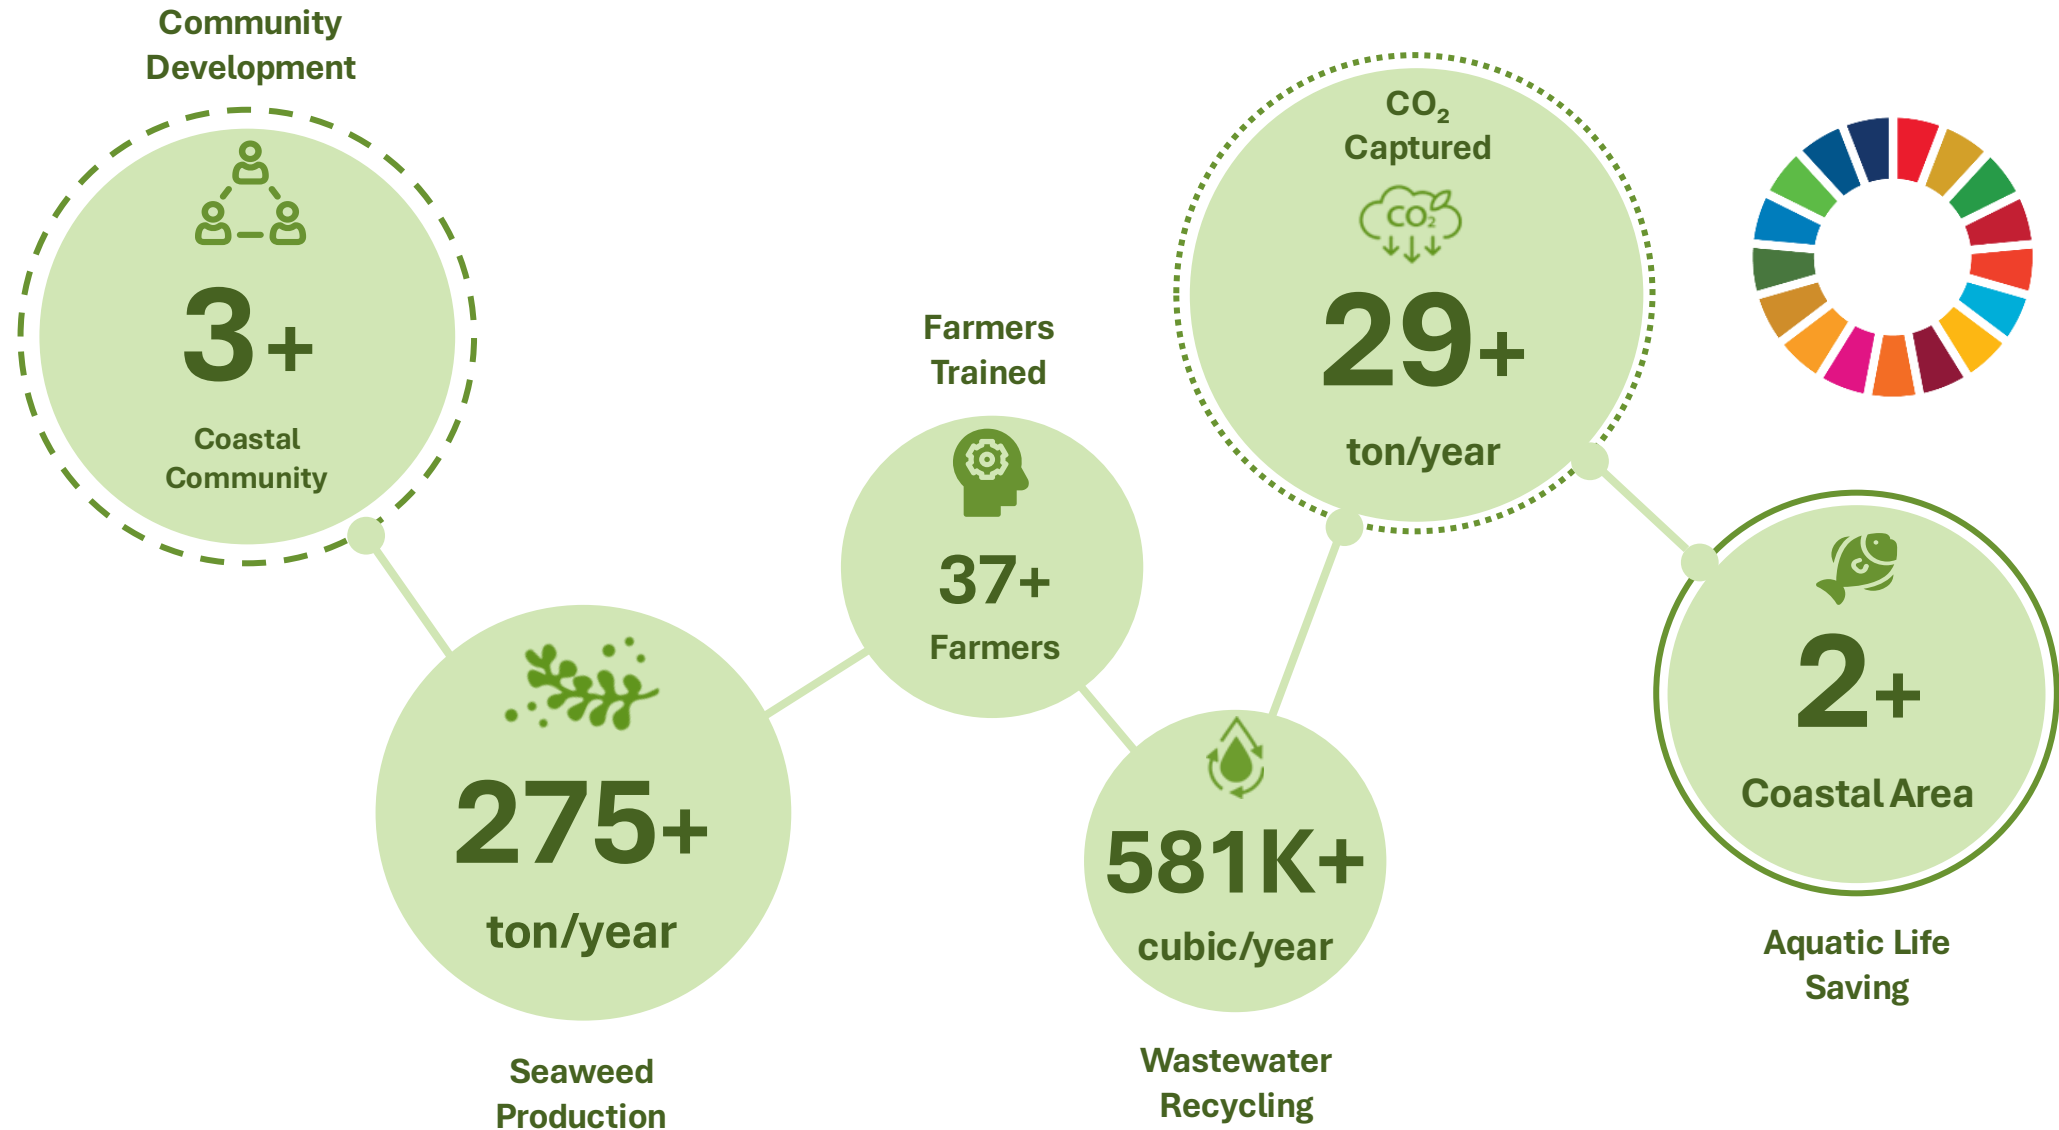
Community Development

3+

Coastal Community

275+

ton/year

Seaweed Production

Farmers Trained

37+

Farmers

581K+

cubic/year

Wastewater Recycling

$CO_2$ Captured

$CO_2$

29+

ton/year

2+

Coastal Area

Aquatic Life Saving